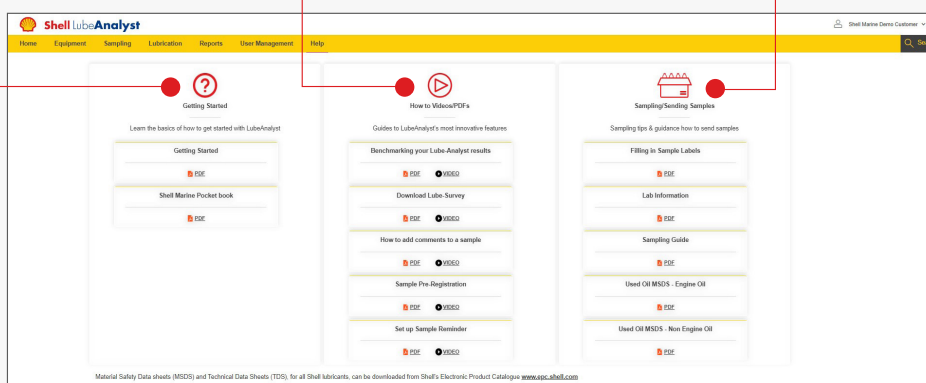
Shell LubeAnalyst

Shell Marine Demo Customer

Home Equipment Sampling Lubrication Reports User Management Help

Se

Getting Started

Learn the basics of how to get started with LubeAnalyst

Getting Started

PDF

Shell Marine Pocket book

PDF

How to Videos/PDFs

Guides to LubeAnalyst's most innovative features

Benchmarking your Lube-Analyst results

PDF VIDEO

Download Lube-Survey

PDF VIDEO

How to add comments to a sample

PDF VIDEO

Sample Pre-Registration

PDF VIDEO

Set up Sample Reminder

PDF VIDEO

Sampling/Sending Samples

Sampling tips & guidance how to send samples

Filling in Sample Labels

PDF

Lab Information

PDF

Sampling Guide

PDF

Used Oil MSDS - Engine Oil

PDF

Used Oil MSDS - Non Engine Oil

PDF

Material Safety Data sheets (MSDS) and Technical Data Sheets (TDS), for all Shell lubricants, can be downloaded from Shell's Electronic Product Catalogue www.epc.shell.com